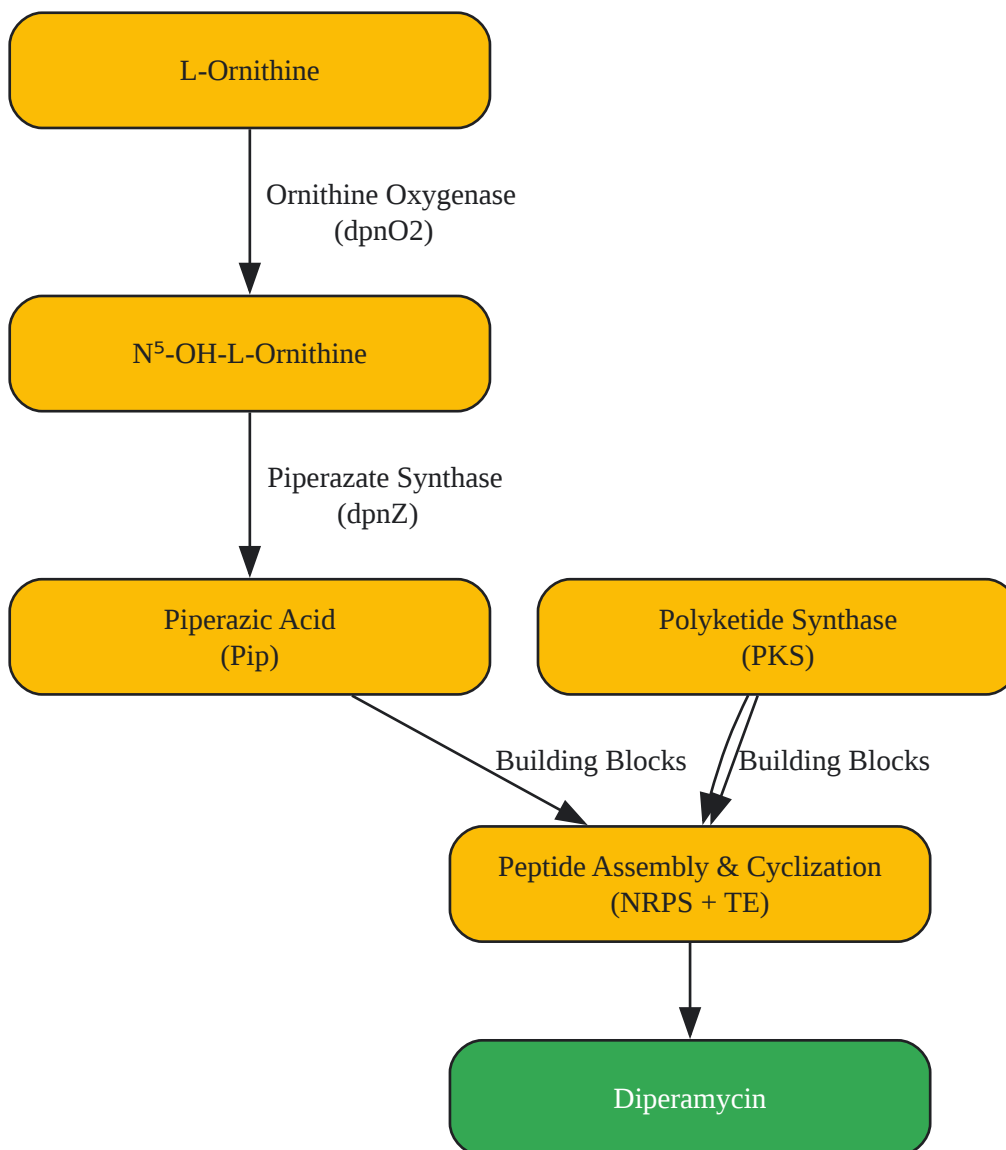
L-Ornithine

Ornithine Oxygenase
(dpnO2)

$N^5$-OH-L-Ornithine

Piperazate Synthase
(dpnZ)

Piperazic Acid
(Pip)

Polyketide Synthase
(PKS)

Building Blocks

Building Blocks

Peptide Assembly & Cyclization
(NRPS + TE)

Diperamycin